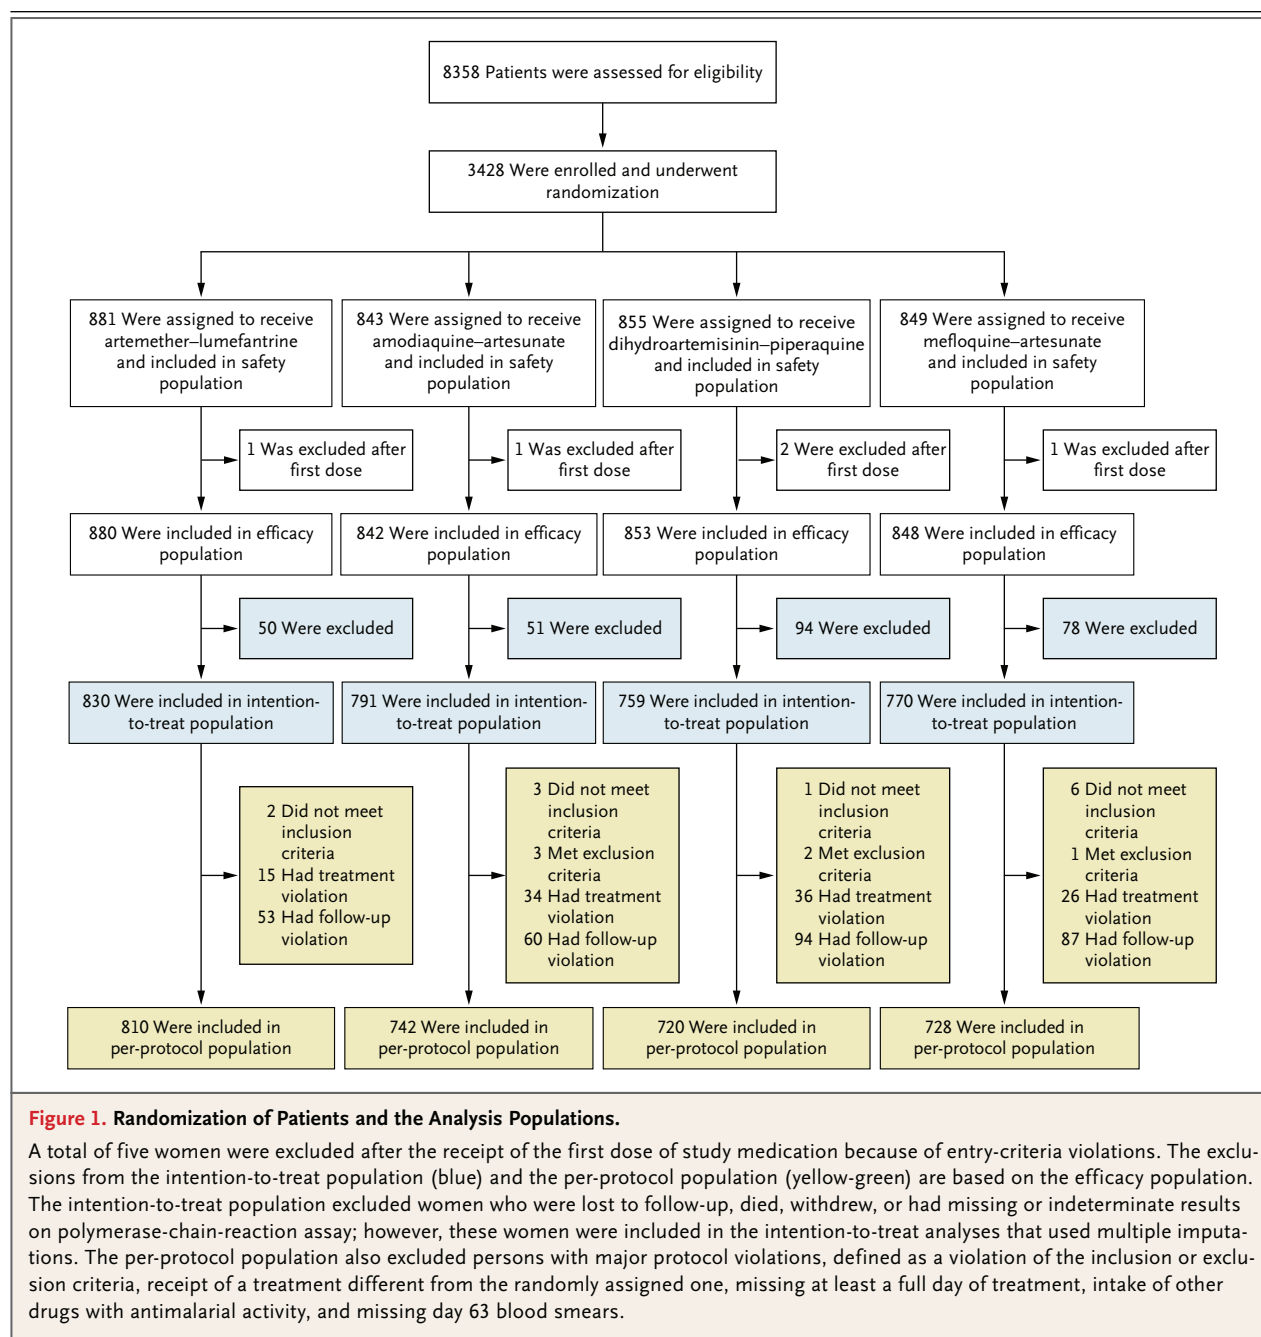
8358 Patients were assessed for eligibility

3428 Were enrolled and underwent randomization

881 Were assigned to receive artemether–lumefantrine and included in safety population

843 Were assigned to receive amodiaquine–artesunate and included in safety population

855 Were assigned to receive dihydroartemisinin–piperaquine and included in safety population

849 Were assigned to receive mefloquine–artesunate and included in safety population

1 Was excluded after first dose

1 Was excluded after first dose

2 Were excluded after first dose

1 Was excluded after first dose

880 Were included in efficacy population

842 Were included in efficacy population

853 Were included in efficacy population

848 Were included in efficacy population

50 Were excluded

51 Were excluded

94 Were excluded

78 Were excluded

830 Were included in intention-to-treat population

791 Were included in intention-to-treat population

759 Were included in intention-to-treat population

770 Were included in intention-to-treat population

2 Did not meet inclusion criteria
15 Had treatment violation
53 Had follow-up violation

3 Did not meet inclusion criteria
3 Met exclusion criteria
34 Had treatment violation
60 Had follow-up violation

1 Did not meet inclusion criteria
2 Met exclusion criteria
36 Had treatment violation
94 Had follow-up violation

6 Did not meet inclusion criteria
1 Met exclusion criteria
26 Had treatment violation
87 Had follow-up violation

810 Were included in per-protocol population

742 Were included in per-protocol population

720 Were included in per-protocol population

728 Were included in per-protocol population

Figure 1. Randomization of Patients and the Analysis Populations.

A total of five women were excluded after the receipt of the first dose of study medication because of entry-criteria violations. The exclusions from the intention-to-treat population (blue) and the per-protocol population (yellow-green) are based on the efficacy population. The intention-to-treat population excluded women who were lost to follow-up, died, withdrew, or had missing or indeterminate results on polymerase-chain-reaction assay; however, these women were included in the intention-to-treat analyses that used multiple imputations. The per-protocol population also excluded persons with major protocol violations, defined as a violation of the inclusion or exclusion criteria, receipt of a treatment different from the randomly assigned one, missing at least a full day of treatment, intake of other drugs with antimalarial activity, and missing day 63 blood smears.